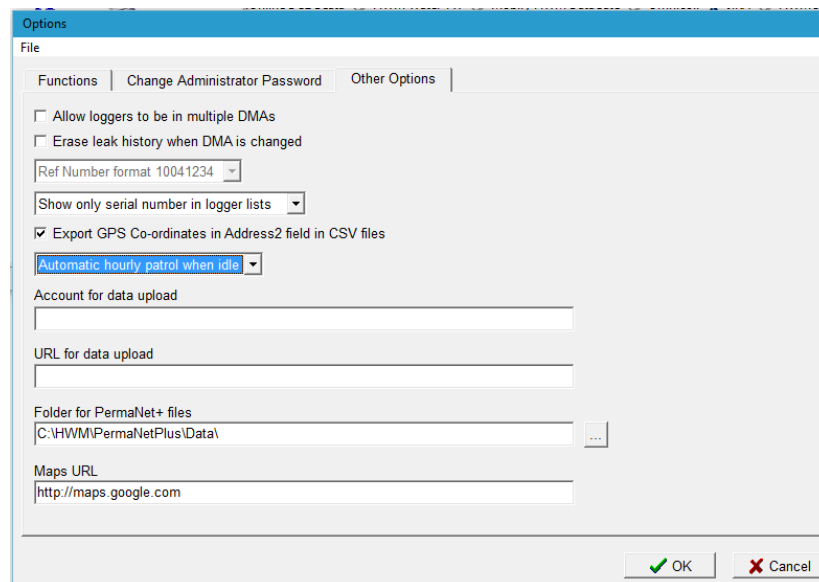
Options

File

Functions | Change Administrator Password | Other Options

Allow loggers to be in multiple DMAs

Erase leak history when DMA is changed

Ref Number format 10041234

Show only serial number in logger lists

Export GPS Co-ordinates in Address2 field in CSV files

Automatic hourly patrol when idle

Account for data upload

URL for data upload

Folder for PermaNet+ files

C:\HWM\PermaNetPlus\Data\

...

Maps URL

http://maps.google.com

OK

Cancel